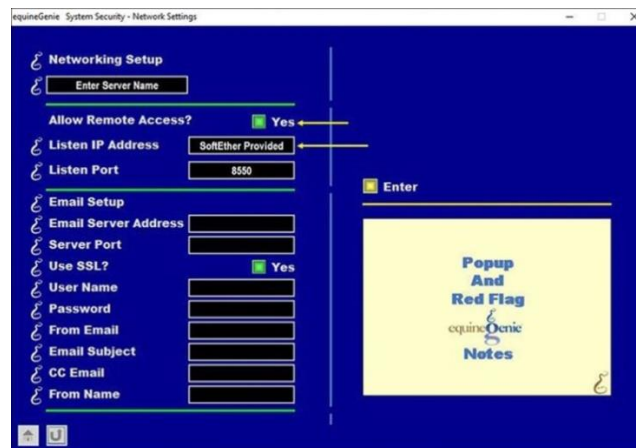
equineGenie System Security - Network Settings

Networking Setup

Enter Server Name

Allow Remote Access? Yes

Listen IP Address SoftEther Provided

Listen Port 8550

Email Setup

Email Server Address

Server Port

Use SSL? Yes

User Name

Password

From Email

Email Subject

CC Email

From Name

Enter

Popup
And
Red Flag
equineGenie
Notes